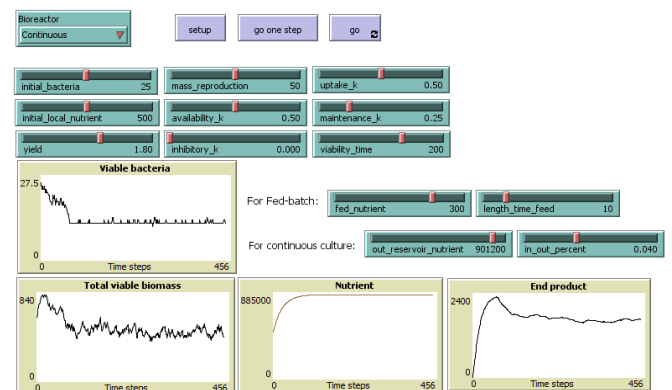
Bioreactor
Continuous

setup
go one step
go

initial_bacteria 25
mass_reproduction 50
uptake_k 0.50
initial_local_nutrient 500
availability_k 0.50
maintenance_k 0.25
yield 1.80
inhibitory_k 0.000
viability_time 200

Viable bacteria
27.5
0
0
Time steps
456

For Fed-batch:
fed_nutrient 300
length_time_feed 10

For continuous culture:
out_reservoir_nutrient 901200
in_out_percent 0.040

Total viable biomass
840
0
0
Time steps
456

Nutrient
885000
0
0
Time steps
456

End product
2400
0
0
Time steps
456